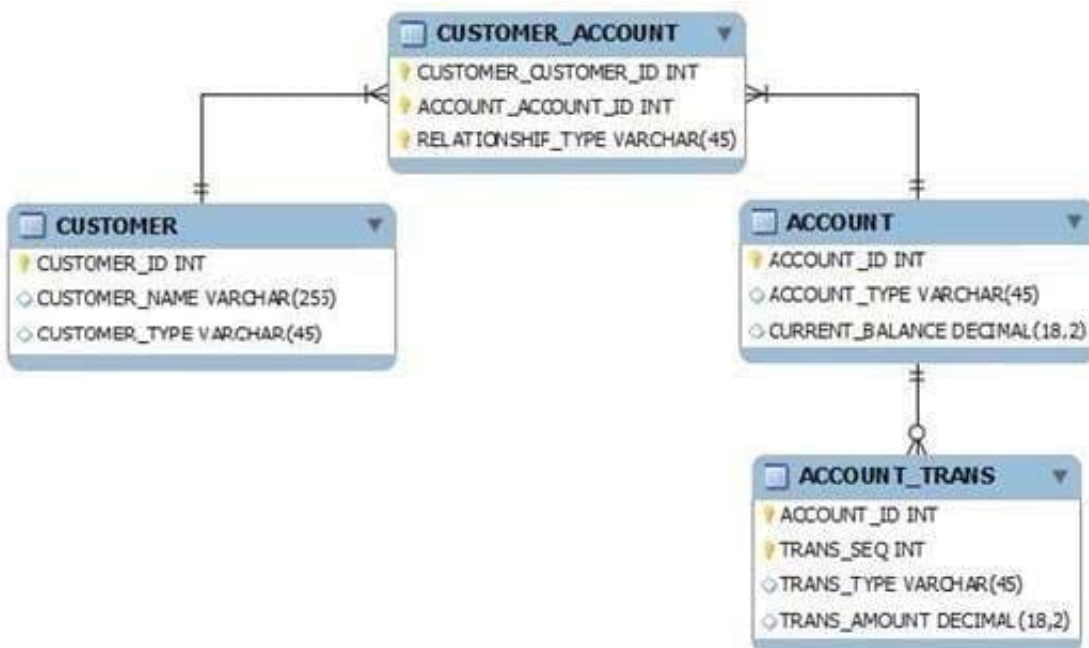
CUSTOMER_ACCOUNT
CUSTOMER_CUSTOMER_ID INT
ACCOUNT_ACCOUNT_ID INT
RELATIONSHIF_TYPE VARCHAR(45)

CUSTOMER
CUSTOMER_ID INT
CUSTOMER_NAME VARCHAR(255)
CUSTOMER_TYPE VARCHAR(45)

ACCOUNT
ACCOUNT_ID INT
ACCOUNT_TYPE VARCHAR(45)
CURRENT_BALANCE DECIMAL(18,2)

ACCOUNT_TRANS
ACCOUNT_ID INT
TRANS_SEQ INT
TRANS_TYPE VARCHAR(45)
TRANS_AMOUNT DECIMAL(18,2)